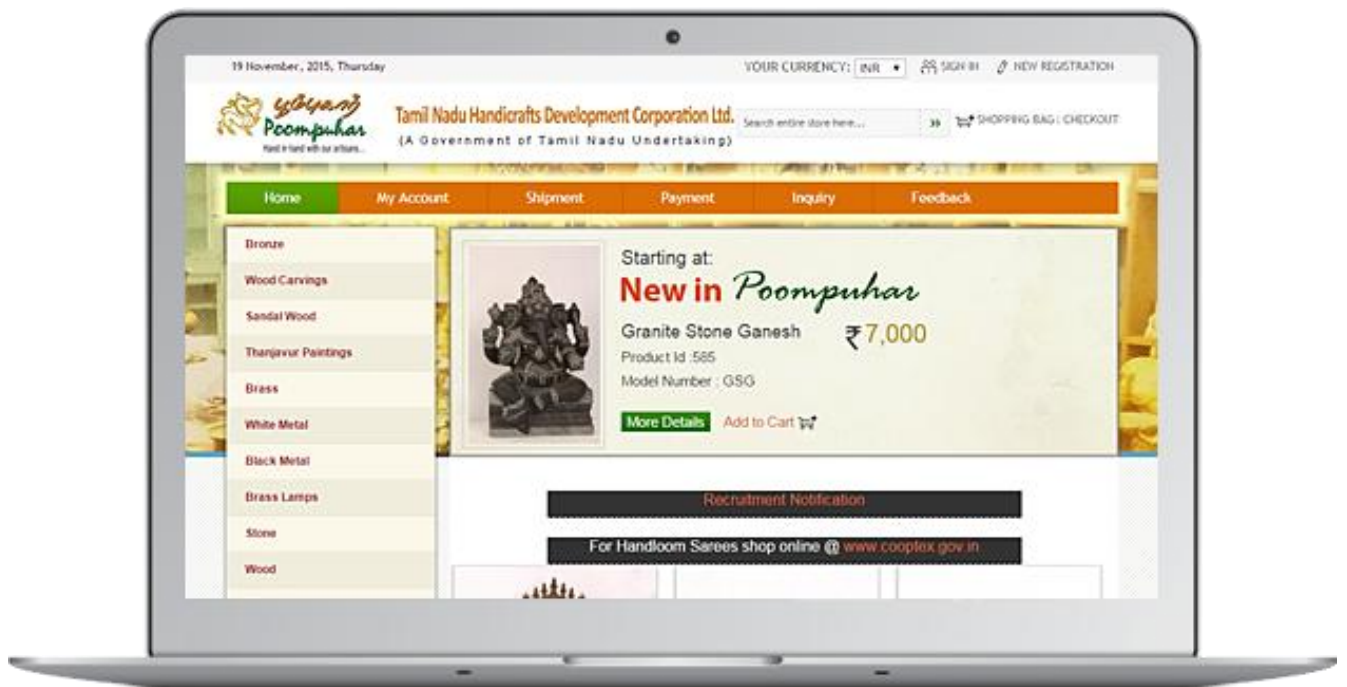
19 November, 2015, Thursday

YOUR CURRENCY: INR ▾ SIGN IN NEW REGISTRATION

பூம்புகார் Poompuhar Hand in hand with our artisans...

Tamil Nadu Handicrafts Development Corporation Ltd.
(A Government of Tamil Nadu Undertaking)

Search entire store here... » SHOPPING BAG | CHECKOUT

Home My Account Shipment Payment Inquiry Feedback

Bronze
Wood Carvings
Sandal Wood
Thanjavur Paintings
Brass
White Metal
Black Metal
Brass Lamps
Stone
Wood

Starting at:
New in Poompuhar
Granite Stone Ganesh ₹7,000
Product Id :585
Model Number : GSG
More Details Add to Cart

Recruitment Notification

For Handloom Sarees shop online @ www.cooptex.gov.in